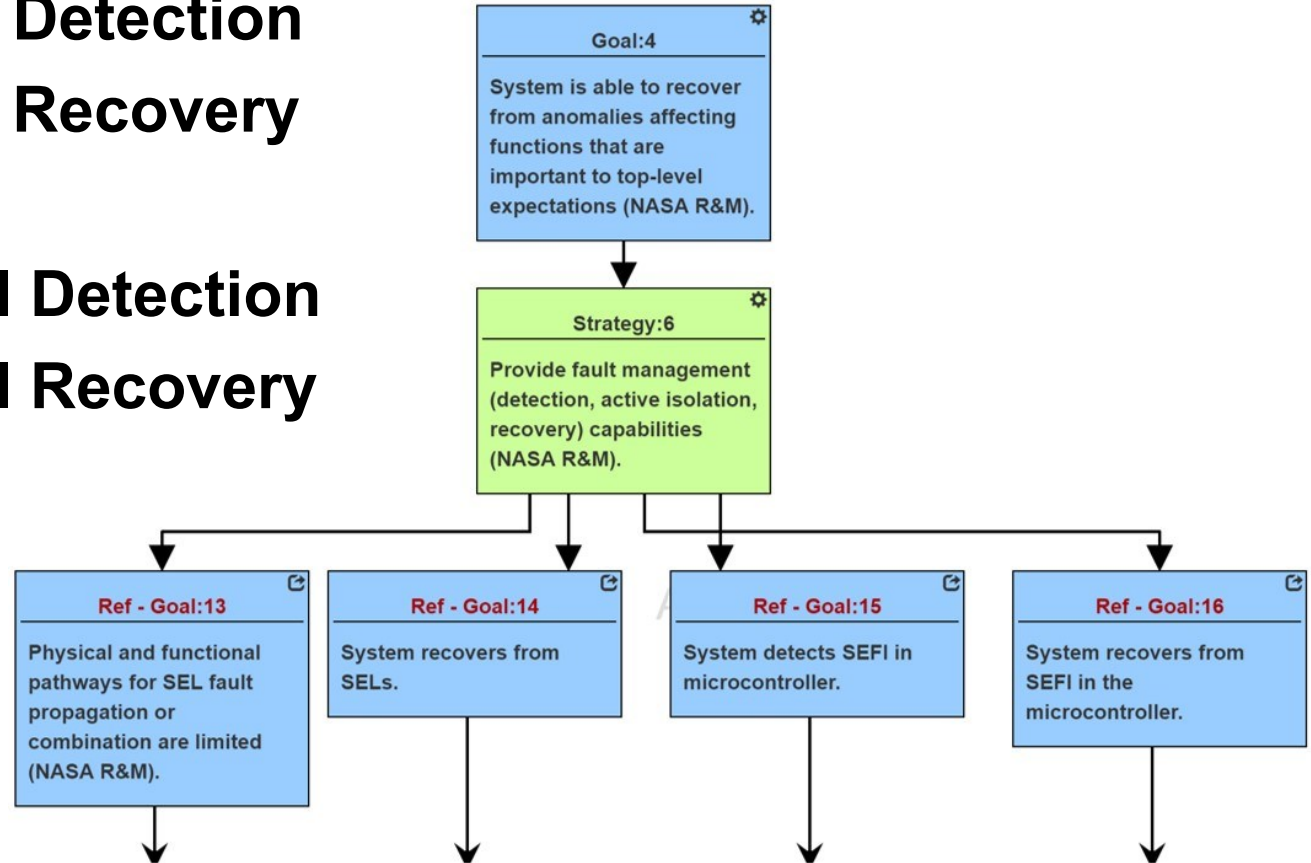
Detection
Recovery

l Detection
l Recovery

Goal:4

System is able to recover from anomalies affecting functions that are important to top-level expectations (NASA R&M).

Strategy:6

Provide fault management (detection, active isolation, recovery) capabilities (NASA R&M).

Ref - Goal:13

Physical and functional pathways for SEL fault propagation or combination are limited (NASA R&M).

Ref - Goal:14

System recovers from SELs.

Ref - Goal:15

System detects SEFI in microcontroller.

Ref - Goal:16

System recovers from SEFI in the microcontroller.